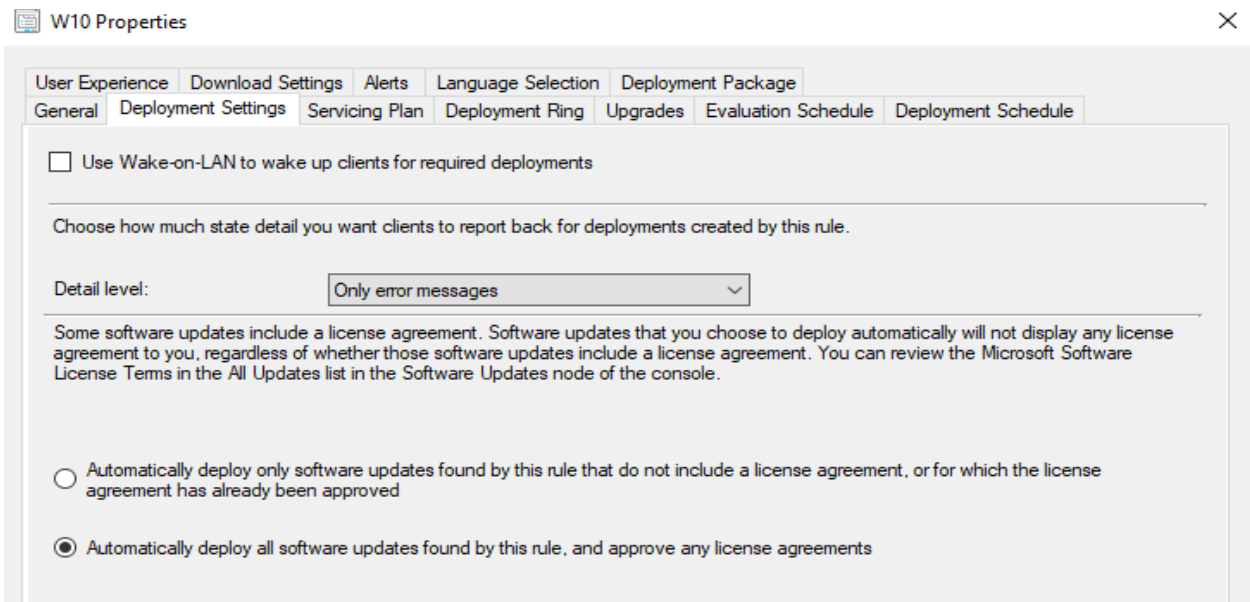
W10 Properties

×

User Experience | Download Settings | Alerts | Language Selection | Deployment Package

General | Deployment Settings | Servicing Plan | Deployment Ring | Upgrades | Evaluation Schedule | Deployment Schedule

Use Wake-on-LAN to wake up clients for required deployments

Choose how much state detail you want clients to report back for deployments created by this rule.

Detail level: Only error messages

Some software updates include a license agreement. Software updates that you choose to deploy automatically will not display any license agreement to you, regardless of whether those software updates include a license agreement. You can review the Microsoft Software License Terms in the All Updates list in the Software Updates node of the console.

Automatically deploy only software updates found by this rule that do not include a license agreement, or for which the license agreement has already been approved

Automatically deploy all software updates found by this rule, and approve any license agreements